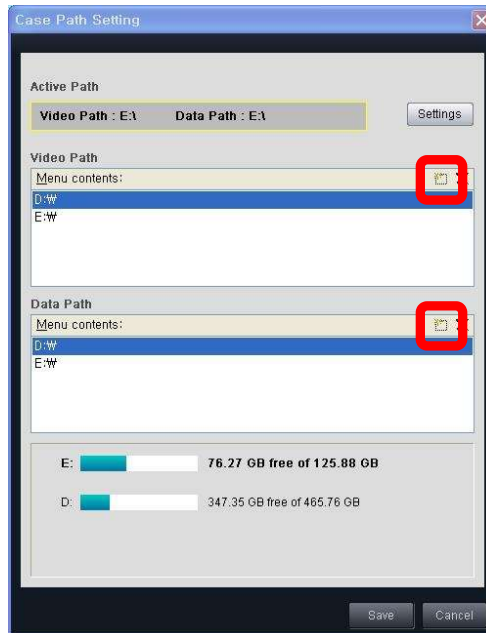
Case Path Setting

Active Path

Video Path : E:\ Data Path : E:\

Settings

Video Path

Menu contents:

D:₩

E:₩

Data Path

Menu contents:

D:₩

E:₩

E: 76.27 GB free of 125.88 GB

D: 347.35 GB free of 465.76 GB

Save

Cancel